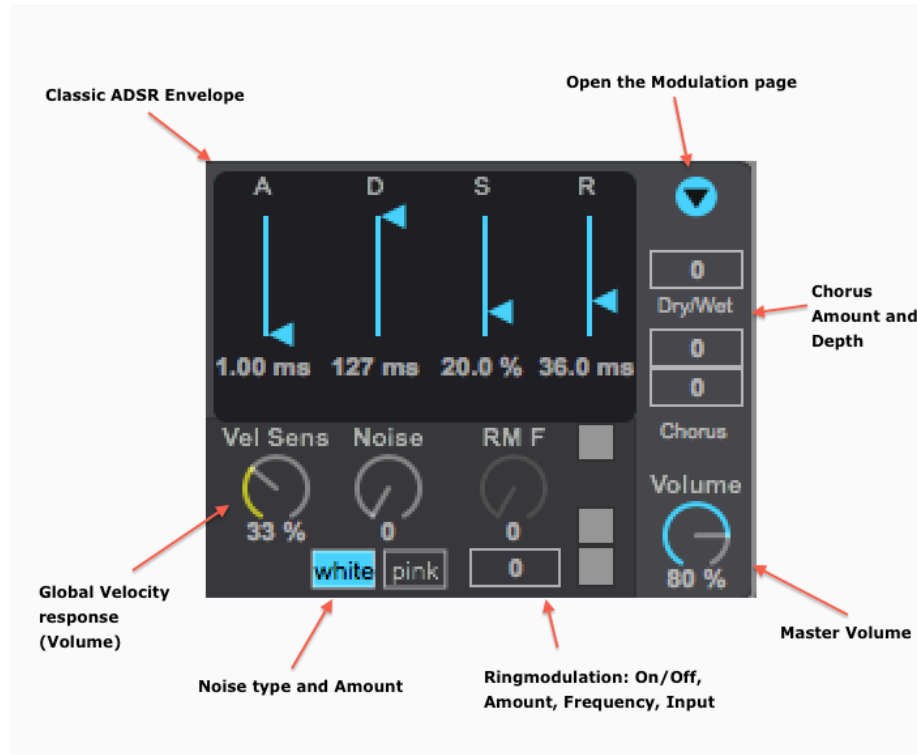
Classic ADSR Envelope

Open the Modulation page

A D S R

1.00 ms 127 ms 20.0 % 36.0 ms

0

Dry/Wet

Chorus Amount and Depth

0

0

Chorus

Vel Sens Noise RM F

33 % 0 0

Volume

80 %

white pink

0

Global Velocity response (Volume)

Master Volume

Noise type and Amount

Ringmodulation: On/Off, Amount, Frequency, Input